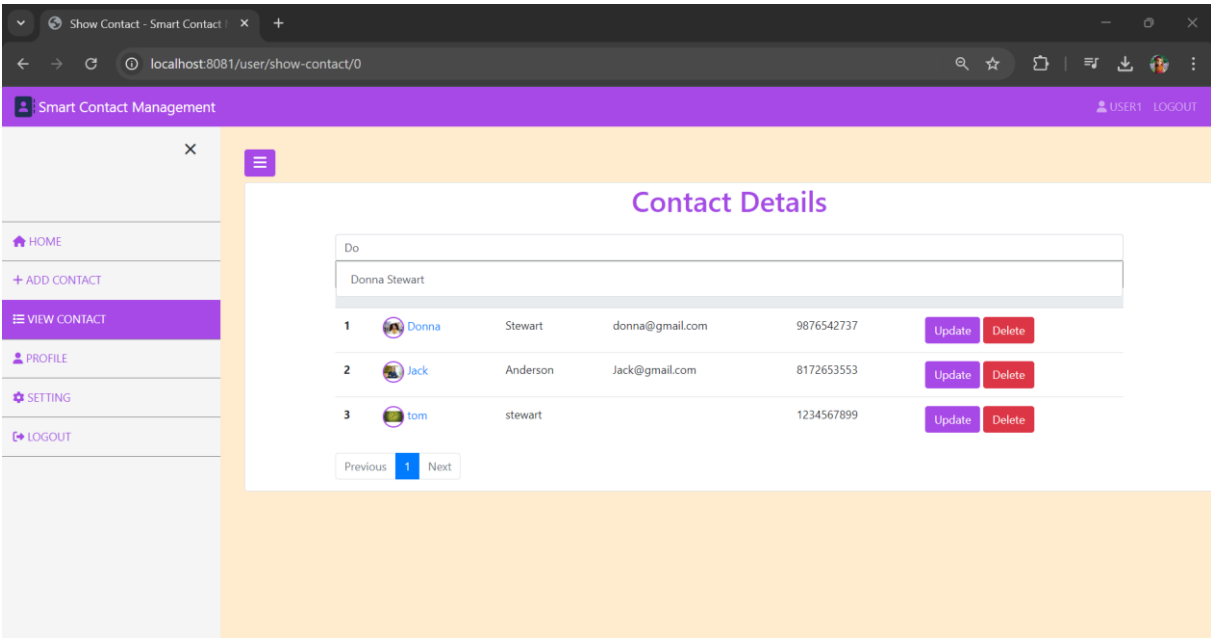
Show Contact - Smart Contact

localhost:8081/user/show-contact/0

Smart Contact Management

USER1 LOGOUT

×

HOME
+ ADD CONTACT
VIEW CONTACT
PROFILE
SETTING
LOGOUT

Contact Details

Do

Donna Stewart

| | | | | | |
|---|---|---|---|---|---|
| 1 | Donna | Stewart | donna@gmail.com | 9876542737 | Update Delete |
| 2 | Jack | Anderson | Jack@gmail.com | 8172653553 | Update Delete |
| 3 | tom | stewart | | 1234567899 | Update Delete |

Previous 1 Next